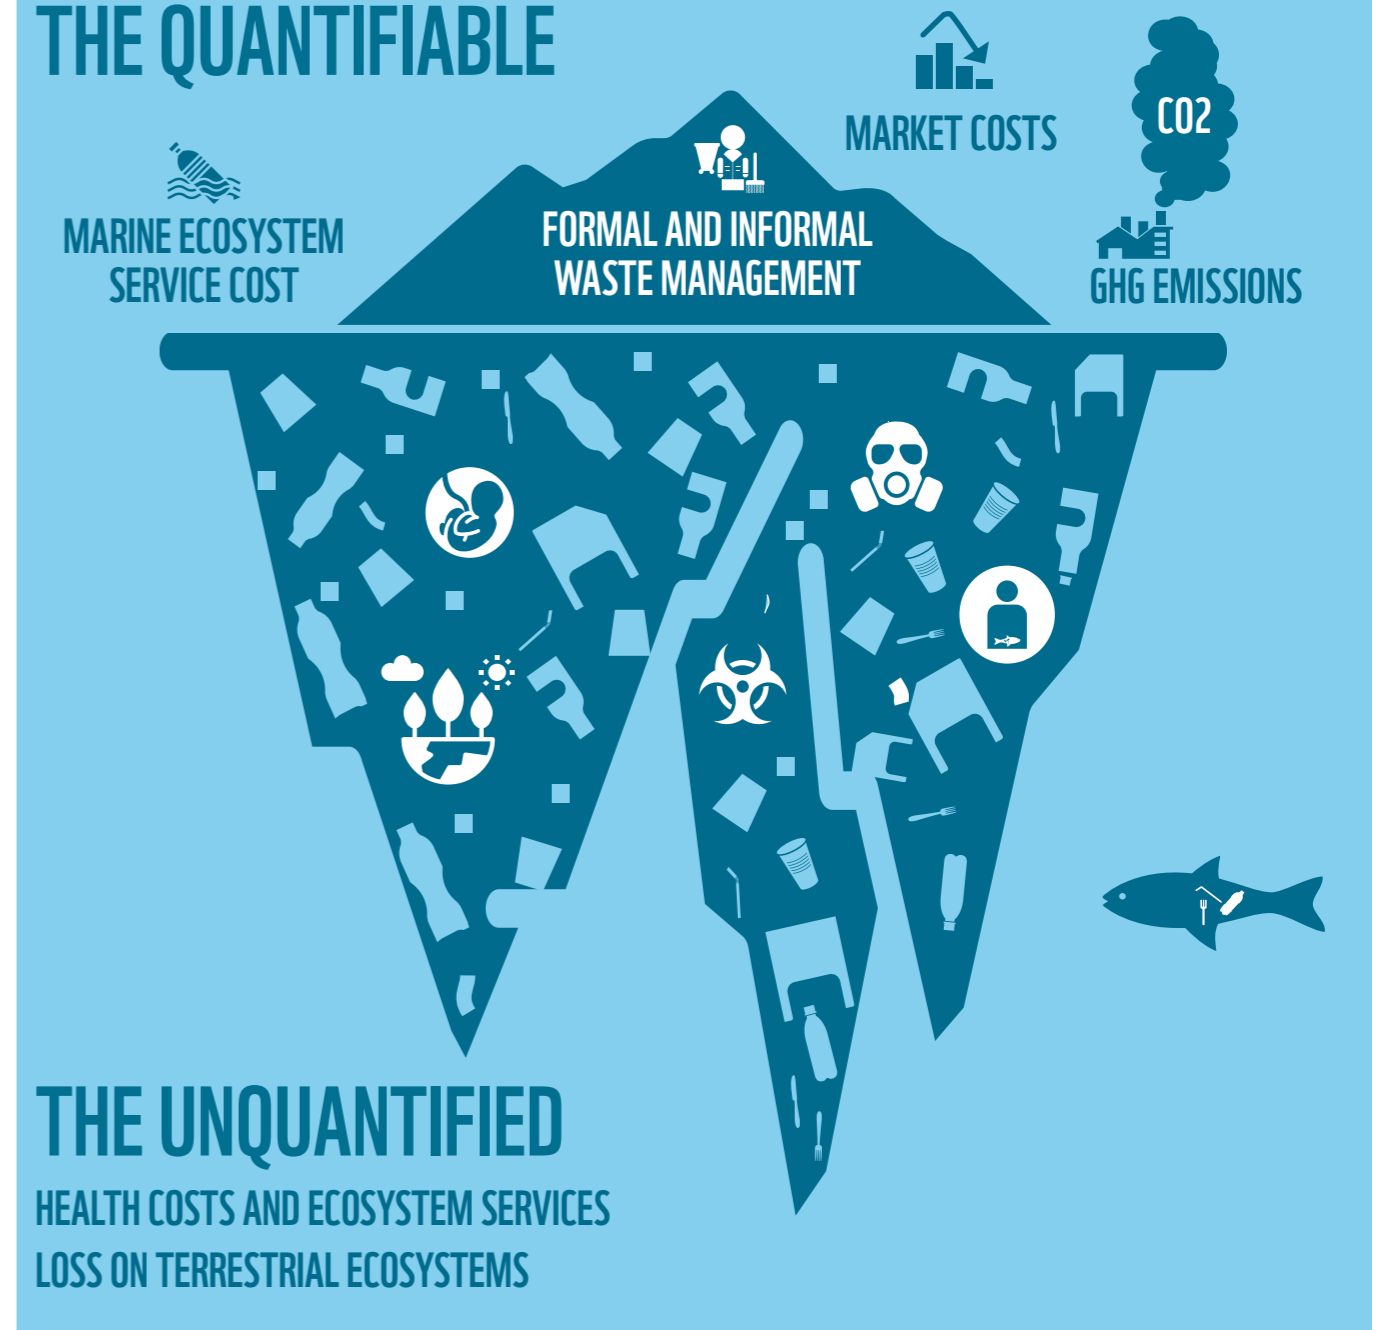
THE QUANTIFIABLE

MARKET COSTS

CO2

MARINE ECOSYSTEM SERVICE COST

FORMAL AND INFORMAL WASTE MANAGEMENT

GHG EMISSIONS

THE UNQUANTIFIED

HEALTH COSTS AND ECOSYSTEM SERVICES LOSS ON TERRESTRIAL ECOSYSTEMS